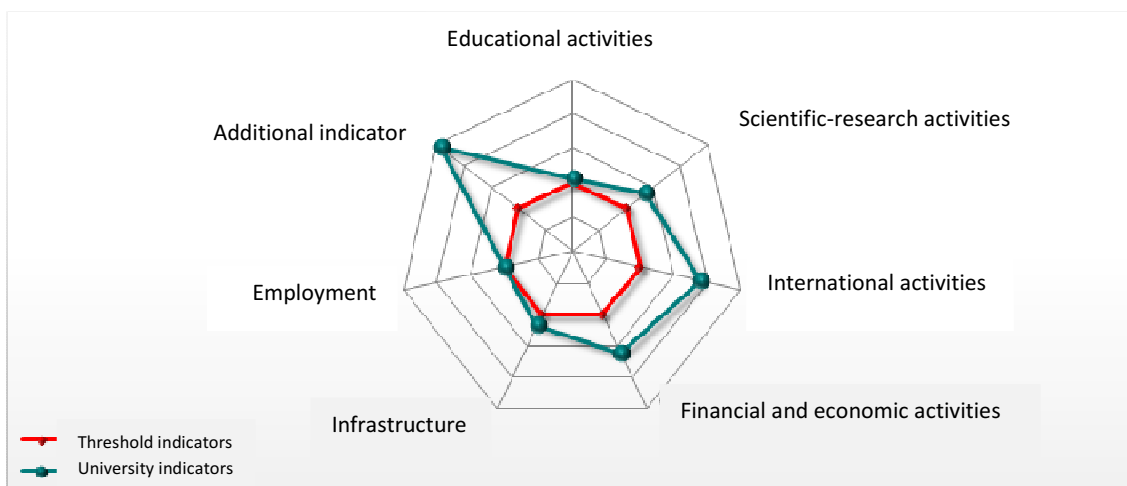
Educational activities

Scientific-research activities

Additional indicator

International activities

Employment

Financial and economic activities

Infrastructure

Threshold indicators

University indicators